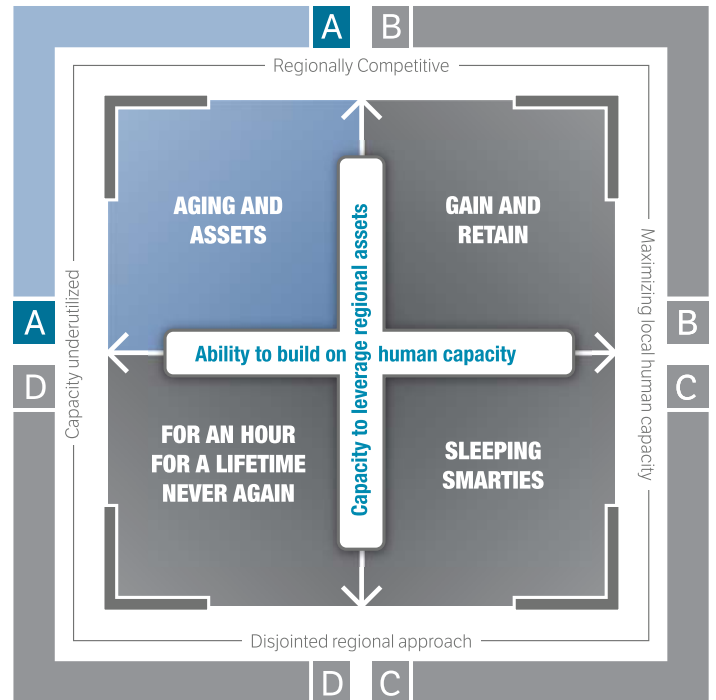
A
B
Regionally Competitive
AGING AND ASSETS
GAIN AND RETAIN
Capacity underutilized
Maximizing local human capacity
A
B
Ability to build on human capacity
Capacity to leverage regional assets
D
C
FOR AN HOUR FOR A LIFETIME NEVER AGAIN
SLEEPING SMARTIES
Disjointed regional approach
D
C